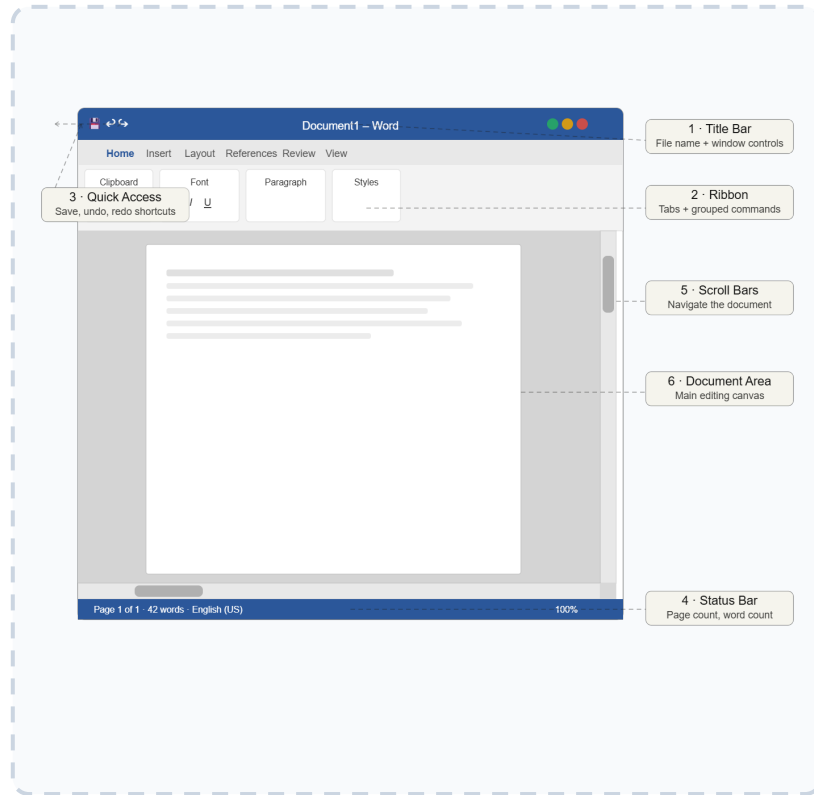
Document1 – Word

Home Insert Layout References Review View

Clipboard

Font

I U

Paragraph

Styles

3 · Quick Access
Save, undo, redo shortcuts

1 · Title Bar
File name + window controls

2 · Ribbon
Tabs + grouped commands

5 · Scroll Bars
Navigate the document

6 · Document Area
Main editing canvas

Page 1 of 1 · 42 words · English (US)

100%

4 · Status Bar
Page count, word count